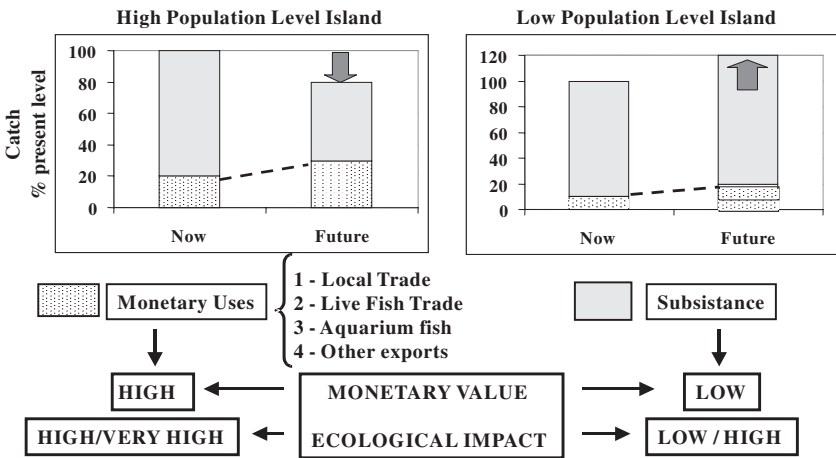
High Population Level Island

Low Population Level Island

Catch
% present level

100
80
60
40
20
0

Now
Future

120
100
80
60
40
20
0

Now
Future

Monetary Uses

1 - Local Trade
2 - Live Fish Trade
3 - Aquarium fish
4 - Other exports

Subsistance

HIGH

MONETARY VALUE

LOW

HIGH/VERY HIGH

ECOLOGICAL IMPACT

LOW / HIGH